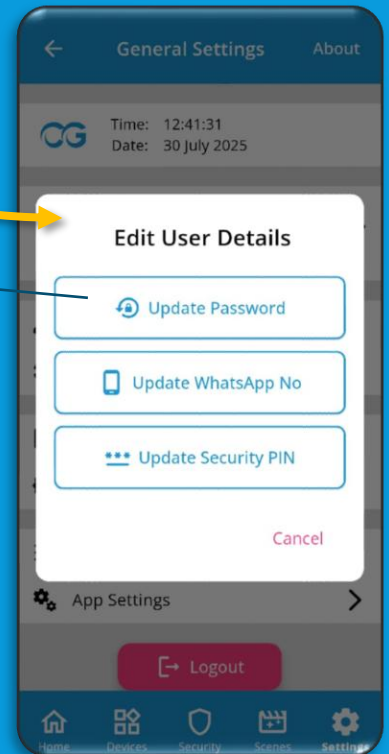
General Settings

About

CG

Time: 12:41:31
Date: 30 July 2025

Edit User Details

Update Password

Update WhatsApp No

Update Security PIN

Cancel

App Settings

Logout

Home

Devices

Security

Scenes

Settings